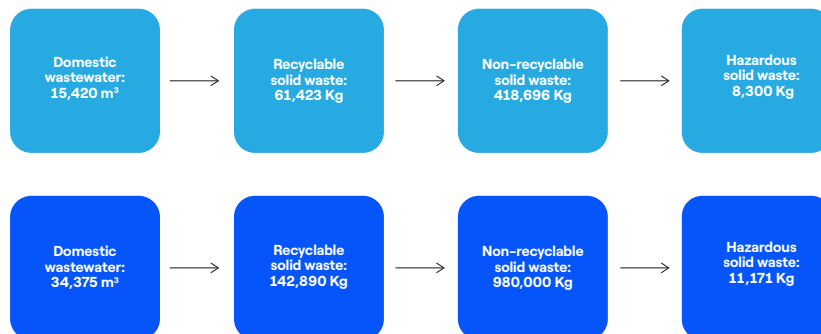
Domestic wastewater: 15,420 m³

Recyclable solid waste: 61,423 Kg

Non-recyclable solid waste: 418,696 Kg

Hazardous solid waste: 8,300 Kg

Domestic wastewater: 34,375 m³

Recyclable solid waste: 142,890 Kg

Non-recyclable solid waste: 980,000 Kg

Hazardous solid waste: 11,171 Kg